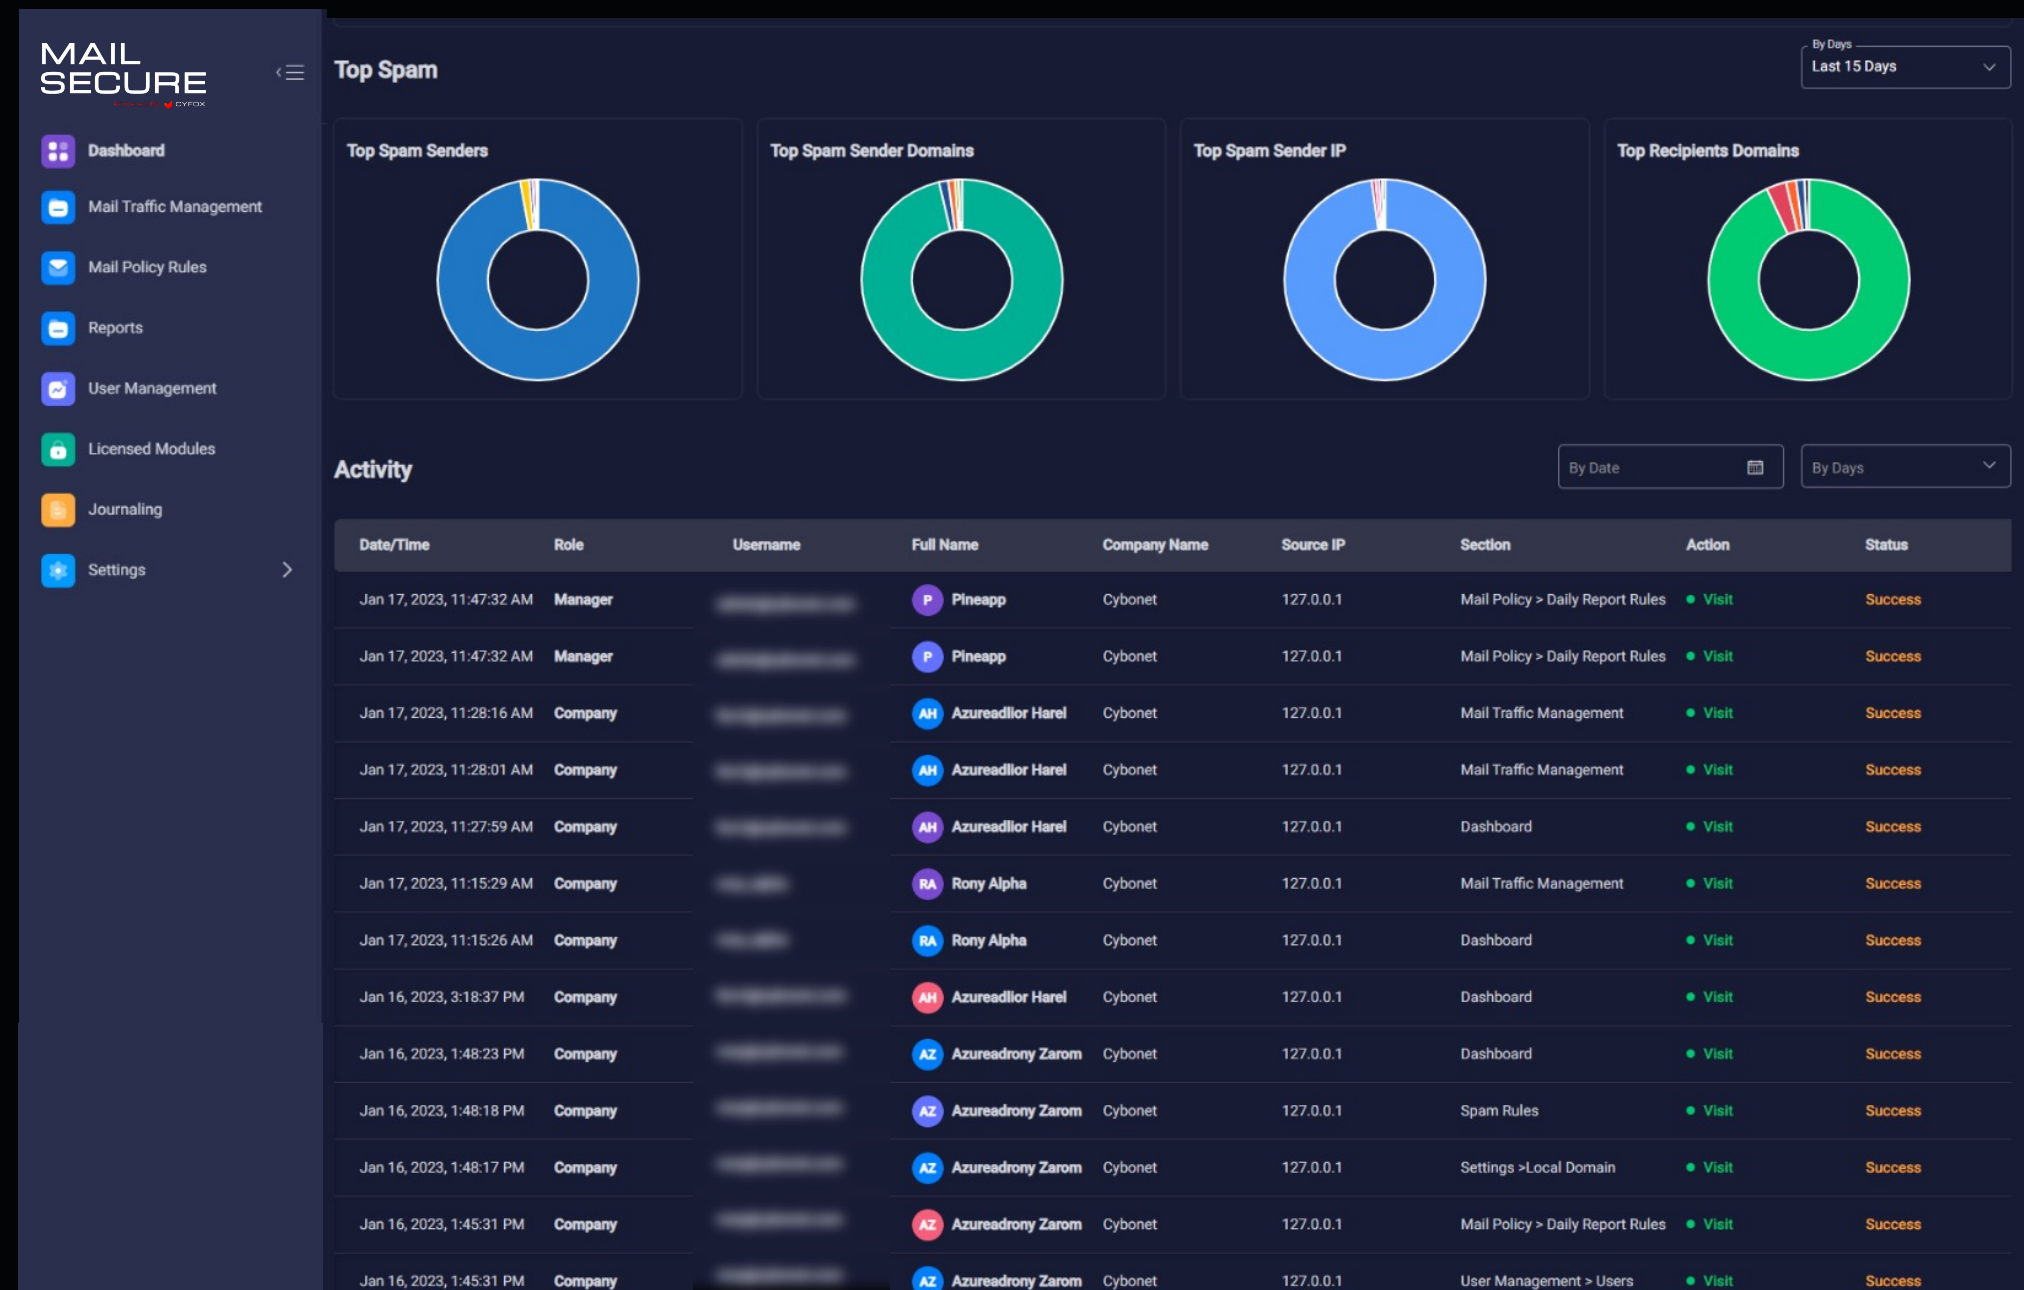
MAIL SECURE

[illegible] CYFOX

Dashboard

Mail Traffic Management

Mail Policy Rules

Reports

User Management

Licensed Modules

Journaling

Settings

Top Spam

By Days
Last 15 Days

Top Spam Senders

Top Spam Sender Domains

Top Spam Sender IP

Top Recipients Domains

Activity

By Date

By Days

| Date/Time | Role | Username | Full Name | Company Name | Source IP | Section | Action | Status |
|---|---|---|---|---|---|---|---|---|
| Jan 17, 2023, 11:47:32 AM | Manager | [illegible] | P Pineapp | Cybonet | 127.0.0.1 | Mail Policy > Daily Report Rules | Visit | Success |
| Jan 17, 2023, 11:47:32 AM | Manager | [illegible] | P Pineapp | Cybonet | 127.0.0.1 | Mail Policy > Daily Report Rules | Visit | Success |
| Jan 17, 2023, 11:28:16 AM | Company | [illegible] | AH Azureadlior Harel | Cybonet | 127.0.0.1 | Mail Traffic Management | Visit | Success |
| Jan 17, 2023, 11:28:01 AM | Company | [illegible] | AH Azureadlior Harel | Cybonet | 127.0.0.1 | Mail Traffic Management | Visit | Success |
| Jan 17, 2023, 11:27:59 AM | Company | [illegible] | AH Azureadlior Harel | Cybonet | 127.0.0.1 | Dashboard | Visit | Success |
| Jan 17, 2023, 11:15:29 AM | Company | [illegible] | RA Rony Alpha | Cybonet | 127.0.0.1 | Mail Traffic Management | Visit | Success |
| Jan 17, 2023, 11:15:26 AM | Company | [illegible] | RA Rony Alpha | Cybonet | 127.0.0.1 | Dashboard | Visit | Success |
| Jan 16, 2023, 3:18:37 PM | Company | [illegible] | AH Azureadlior Harel | Cybonet | 127.0.0.1 | Dashboard | Visit | Success |
| Jan 16, 2023, 1:48:23 PM | Company | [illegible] | AZ Azureadrony Zarom | Cybonet | 127.0.0.1 | Dashboard | Visit | Success |
| Jan 16, 2023, 1:48:18 PM | Company | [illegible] | AZ Azureadrony Zarom | Cybonet | 127.0.0.1 | Spam Rules | Visit | Success |
| Jan 16, 2023, 1:48:17 PM | Company | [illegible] | AZ Azureadrony Zarom | Cybonet | 127.0.0.1 | Settings >Local Domain | Visit | Success |
| Jan 16, 2023, 1:45:31 PM | Company | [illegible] | AZ Azureadrony Zarom | Cybonet | 127.0.0.1 | Mail Policy > Daily Report Rules | Visit | Success |
| Jan 16, 2023, 1:45:31 PM | Company | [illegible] | AZ Azureadrony Zarom | Cybonet | 127.0.0.1 | User Management > Users | Visit | Success |